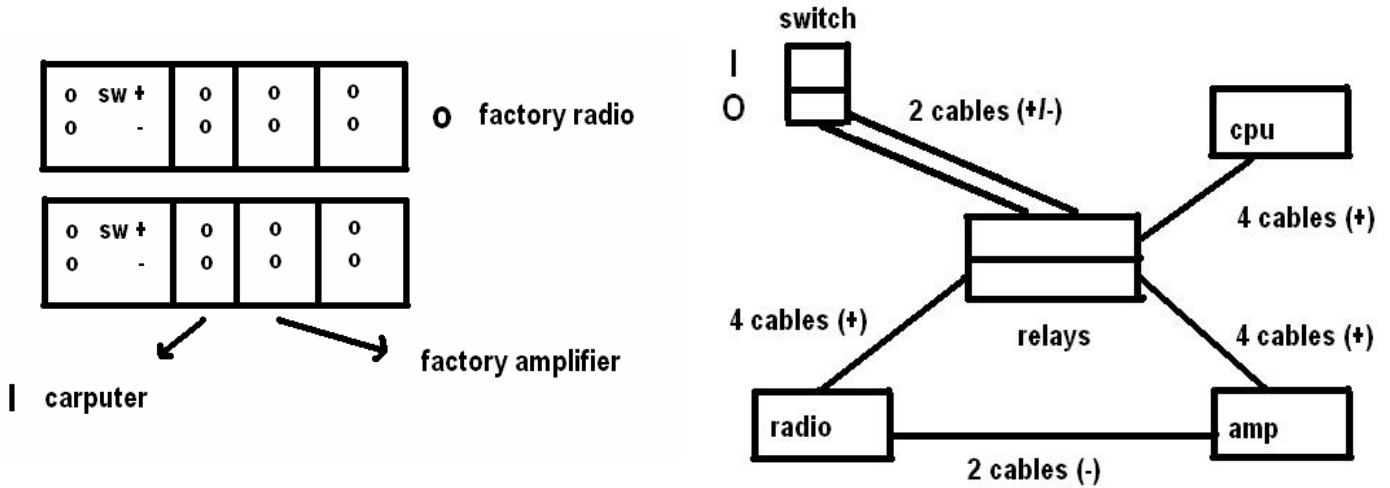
| o sw + | o | o | o |
|---|---|---|---|
| o - | o | o | o |

O factory radio

| o sw + | o | o | o |
|---|---|---|---|
| o - | o | o | o |

I carputer

factory amplifier

switch

I

O

2 cables (+/-)

cpu

4 cables (+)

relays

4 cables (+)

4 cables (+)

radio

amp

2 cables (-)